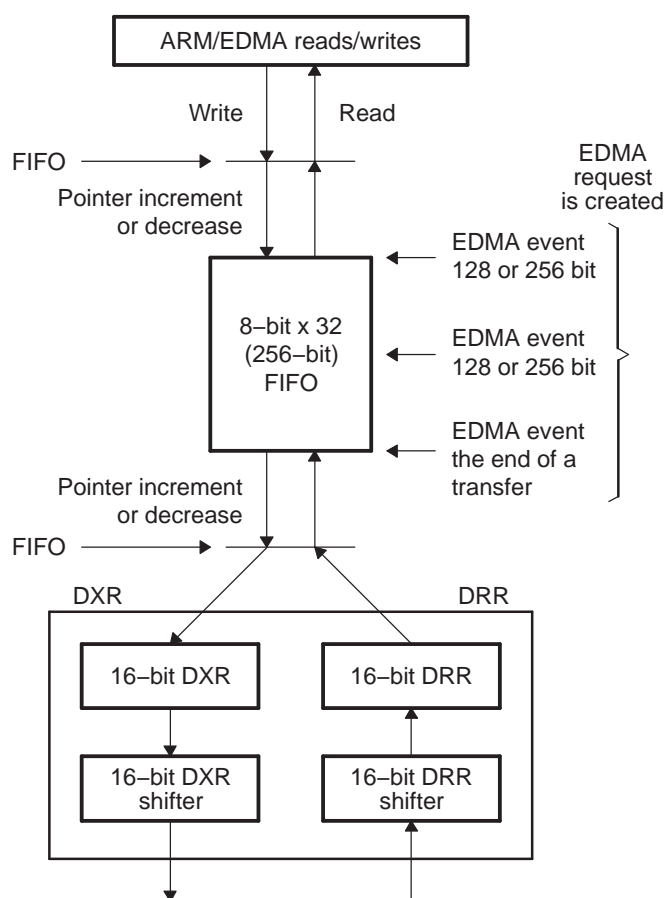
ARM/EDMA reads/writes

Write

Read

FIFO

EDMA request is created

Pointer increment or decrease

EDMA event 128 or 256 bit

8–bit x 32 (256–bit) FIFO

EDMA event 128 or 256 bit

EDMA event the end of a transfer

Pointer increment or decrease

FIFO

DXR

DRR

16–bit DXR

16–bit DRR

16–bit DXR shifter

16–bit DRR shifter